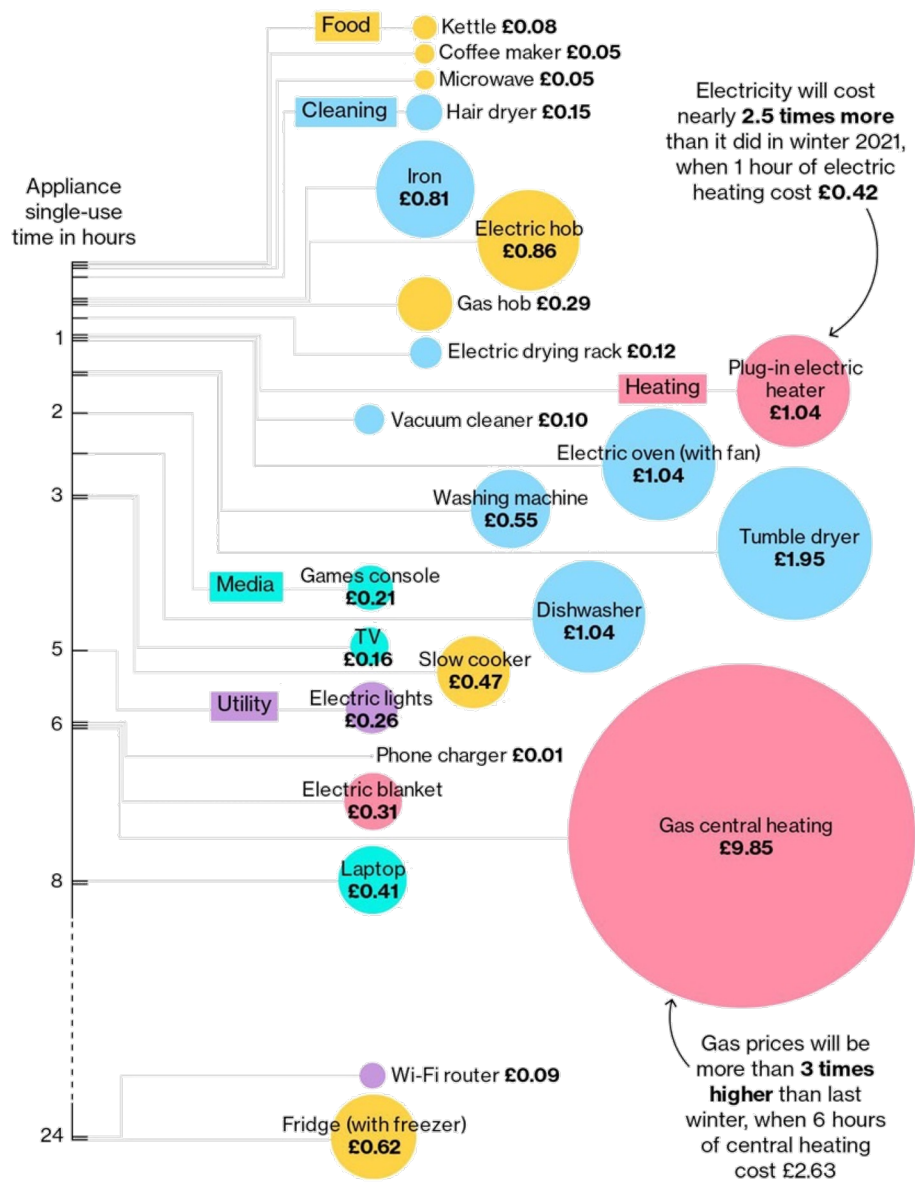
Food
Kettle £0.08
Coffee maker £0.05
Microwave £0.05
Cleaning
Hair dryer £0.15

Electricity will cost nearly **2.5 times more** than it did in winter 2021, when 1 hour of electric heating cost **£0.42**

Appliance single-use time in hours

Iron **£0.81**
Electric hob **£0.86**
Gas hob **£0.29**
Electric drying rack **£0.12**
Heating
Plug-in electric heater **£1.04**
Vacuum cleaner **£0.10**
Electric oven (with fan) **£1.04**
Washing machine **£0.55**
Tumble dryer **£1.95**
Media
Games console **£0.21**
Dishwasher **£1.04**
TV **£0.16**
Slow cooker **£0.47**
Utility
Electric lights **£0.26**
Phone charger **£0.01**
Electric blanket **£0.31**
Gas central heating **£9.85**
Laptop **£0.41**

Gas prices will be more than **3 times higher** than last winter, when 6 hours of central heating cost £2.63

Wi-Fi router **£0.09**
Fridge (with freezer) **£0.62**

1
2
3
5
6
8
24